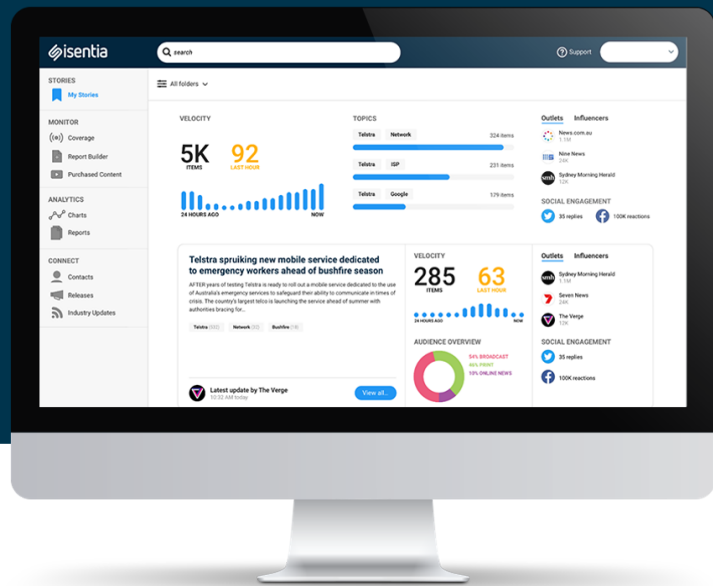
isentia

search

Support

STORIES
My Stories

MONITOR
Coverage
Report Builder
Purchased Content

ANALYTICS
Charts
Reports

CONNECT
Contacts
Releases
Industry Updates

All folders

VELOCITY
5K
ITEMS
92
LAST HOUR
24 HOURS AGO
NOW

TOPICS
Telstra Network 324 items
Telstra ISP 231 items
Telstra Google 179 items

Outlets Influencers
News.com.au
1.1M
Nine News
24K
Sydney Morning Herald
12K

SOCIAL ENGAGEMENT
35 replies
100K reactions

Telstra spruiking new mobile service dedicated to emergency workers ahead of bushfire season

AFTER years of testing Telstra is ready to roll out a mobile service dedicated to the use of Australia's emergency services to safeguard their ability to communicate in times of crisis. The country's largest telco is launching the service ahead of summer with authorities bracing for...

Telstra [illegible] Network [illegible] Bushfire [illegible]

Latest update by The Verge
10:32 AM Today
View all...

VELOCITY
285
ITEMS
63
LAST HOUR
24 HOURS AGO
NOW

AUDIENCE OVERVIEW
54% BROADCAST
36% PRINT
10% ONLINE NEWS

Outlets Influencers
Sydney Morning Herald
1.1M
Seven News
24K
The Verge
12K

SOCIAL ENGAGEMENT
35 replies
100K reactions